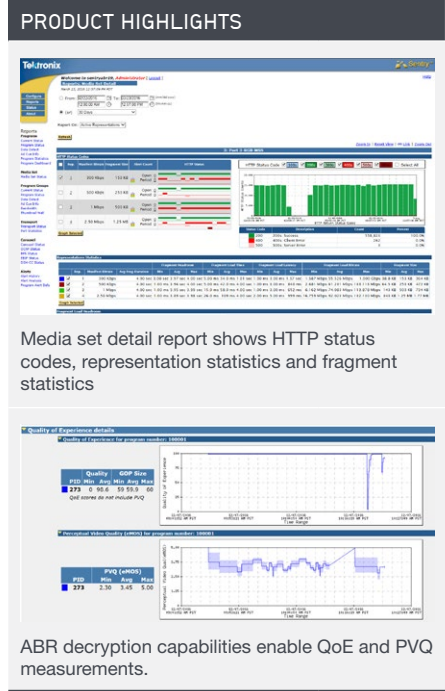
PRODUCT HIGHLIGHTS

Tektronix

Sentry

Media set detail report shows HTTP status codes, representation statistics and fragment statistics

Quality of Experience details

Quality of Experience for program number: 100003

| PID | Quality Min | Avg | Max | GOP Size Min | Avg | Max |
|---|---|---|---|---|---|---|
| 273 | 0 | 90.6 | 59 | 59.9 | 68 |

QoE scores do not include PVQ

Perceptual Video Quality (eMOS) for program number: 100003

| PID | PVQ (eMOS) Min | Avg | Max |
|---|---|---|---|
| 273 | 2.30 | 3.45 | 5.00 |

Time Range

ABR decryption capabilities enable QoE and PVQ measurements.